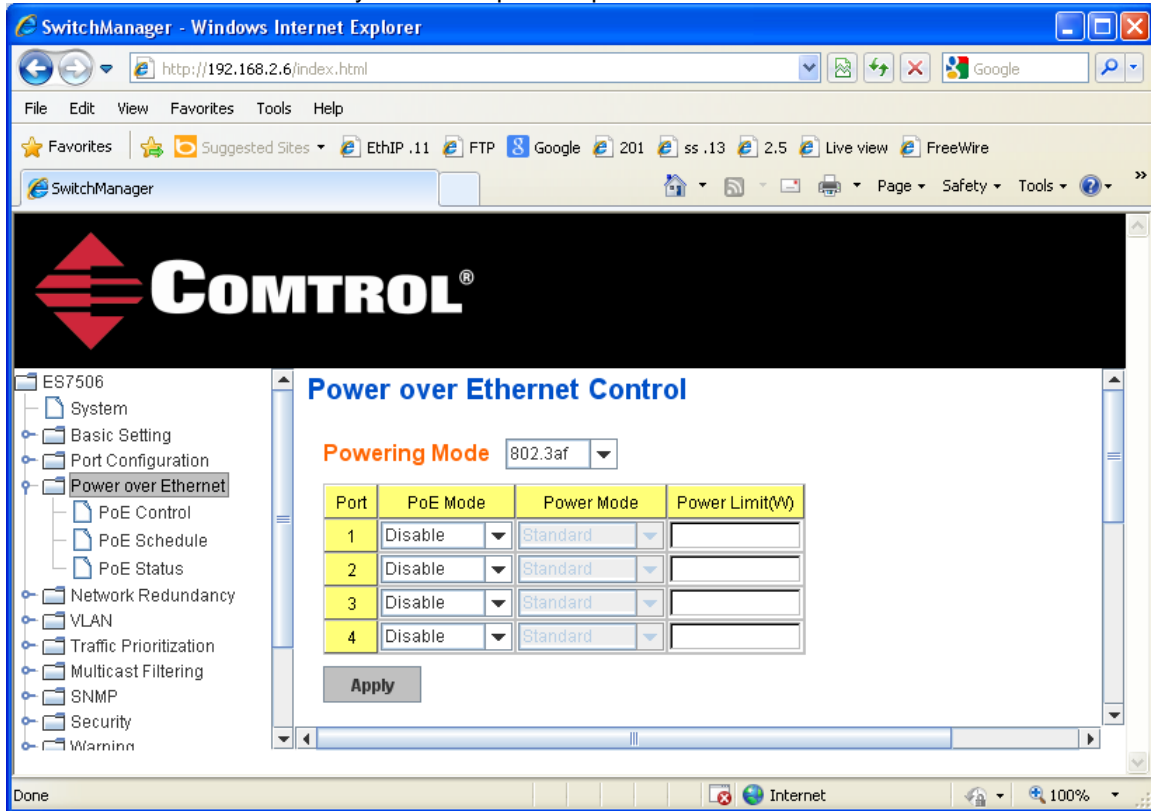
SwitchManager - Windows Internet Explorer

http://192.168.2.6/index.html

Google

File Edit View Favorites Tools Help

Favorites Suggested Sites EthIP .11 FTP Google 201 ss .13 2.5 Live view FreeWire

SwitchManager

Page Safety Tools

COMTROL®

ES7506
System
Basic Setting
Port Configuration
Power over Ethernet
PoE Control
PoE Schedule
PoE Status
Network Redundancy
VLAN
Traffic Prioritization
Multicast Filtering
SNMP
Security
Warning

Power over Ethernet Control

Powering Mode 802.3af

| Port | PoE Mode | Power Mode | Power Limit(W) |
|---|---|---|---|
| 1 | Disable | Standard | |
| 2 | Disable | Standard | |
| 3 | Disable | Standard | |
| 4 | Disable | Standard | |

Apply

Done Internet 100%